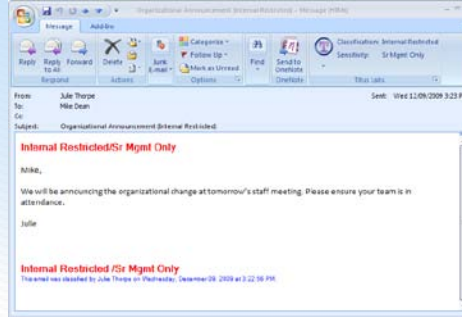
Organizational Announcement (Internal Restricted) - Message (HTML)

Message Add-Ins

Reply Reply to All Forward
Respond

Delete
Actions

Junk E-mail

Categorize ▾
Follow Up ▾
Mark as Unread
Options

Find

Send to OneNote
OneNote

Classification: Internal Restricted
Sensitivity: Sr Mgmt Only
Titus Labs

From: Julie Thorpe
To: Mike Dean
Cc:
Subject: Organizational Announcement (Internal Restricted)

Sent: Wed 12/09/2009 3:23 P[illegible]

Internal Restricted/Sr Mgmt Only

Mike,

We will be announcing the organizational change at tomorrow's staff meeting. Please ensure your team is in attendance.

Julie

Internal Restricted /Sr Mgmt Only
This email was classified by Julie Thorpe on Wednesday, December 09, 2009 at 3:22:56 PM.